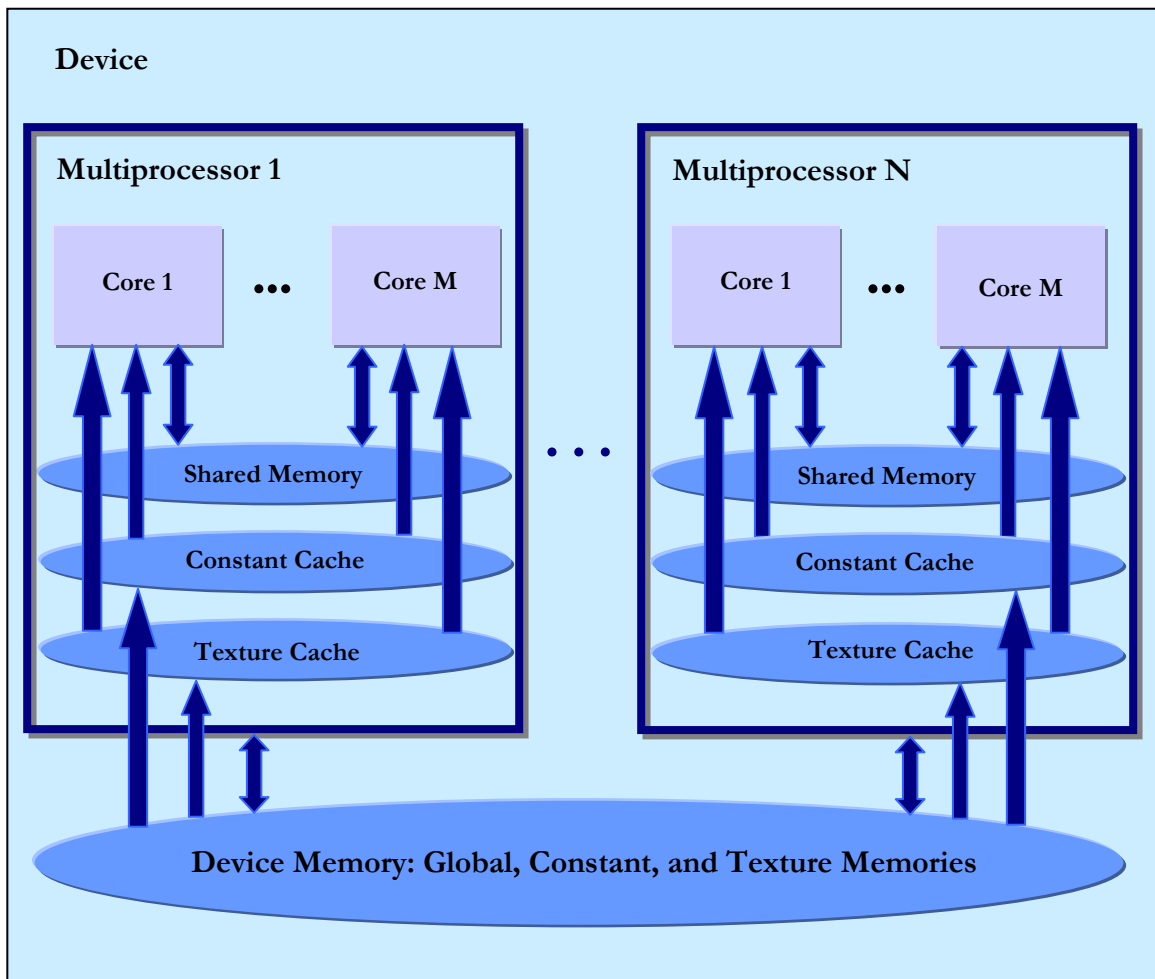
Device

Multiprocessor 1

Core 1

•••

Core M

Shared Memory

Constant Cache

Texture Cache

• • •

Multiprocessor N

Core 1

•••

Core M

Shared Memory

Constant Cache

Texture Cache

Device Memory: Global, Constant, and Texture Memories